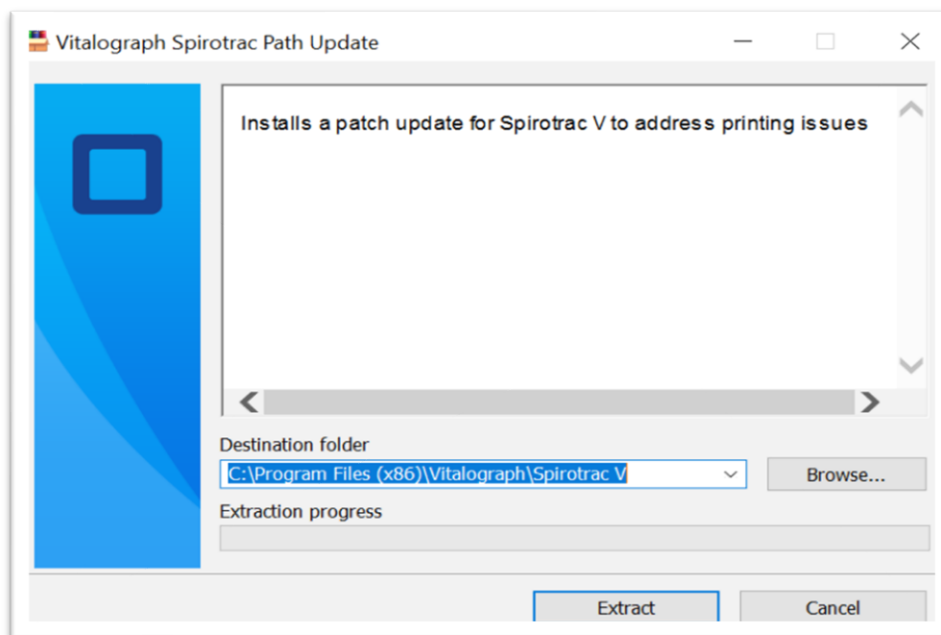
Vitalograph Spirotrac Path Update

Installs a patch update for Spirotrac V to address printing issues

Destination folder

C:\Program Files (x86)\Vitalograph\Spirotrac V

Browse...

Extraction progress

Extract

Cancel